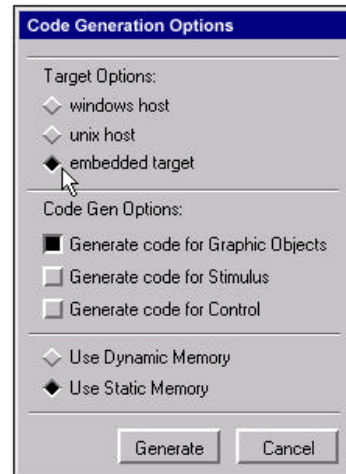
Code Generation Options

Target Options:

windows host

unix host

embedded target

Code Gen Options:

Generate code for Graphic Objects

Generate code for Stimulus

Generate code for Control

Use Dynamic Memory

Use Static Memory

Generate

Cancel